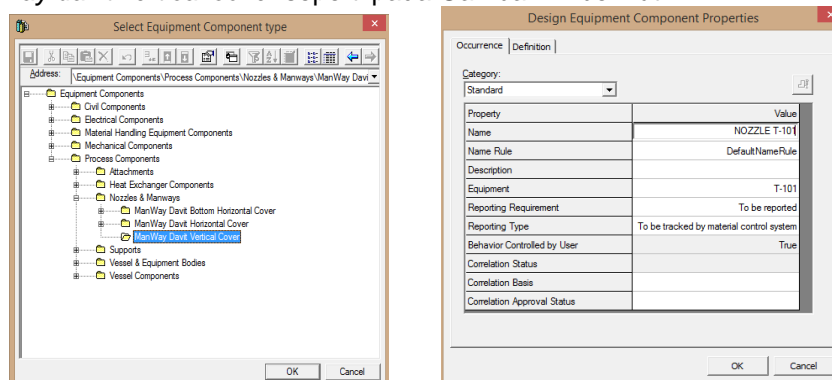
Select Equipment Component type

Address: \Equipment Components\Process Components\Nozzles & Manways\ManWay Davi

Equipment Components
Civil Components
Electrical Components
Material Handling Equipment Components
Mechanical Components
Process Components
Attachments
Heat Exchanger Components
Nozzles & Manways
ManWay Davit Bottom Horizontal Cover
ManWay Davit Horizontal Cover
ManWay Davit Vertical Cover
Supports
Vessel & Equipment Bodies
Vessel Components

OK Cancel

Design Equipment Component Properties

Occurrence | Definition

Category:
Standard

| Property | Value |
|---|---|
| Name | NOZZLE T-101 |
| Name Rule | DefaultNameRule |
| Description | |
| Equipment | T-101 |
| Reporting Requirement | To be reported |
| Reporting Type | To be tracked by material control system |
| Behavior Controlled by User | True |
| Correlation Status | |
| Correlation Basis | |
| Correlation Approval Status | |

OK Cancel